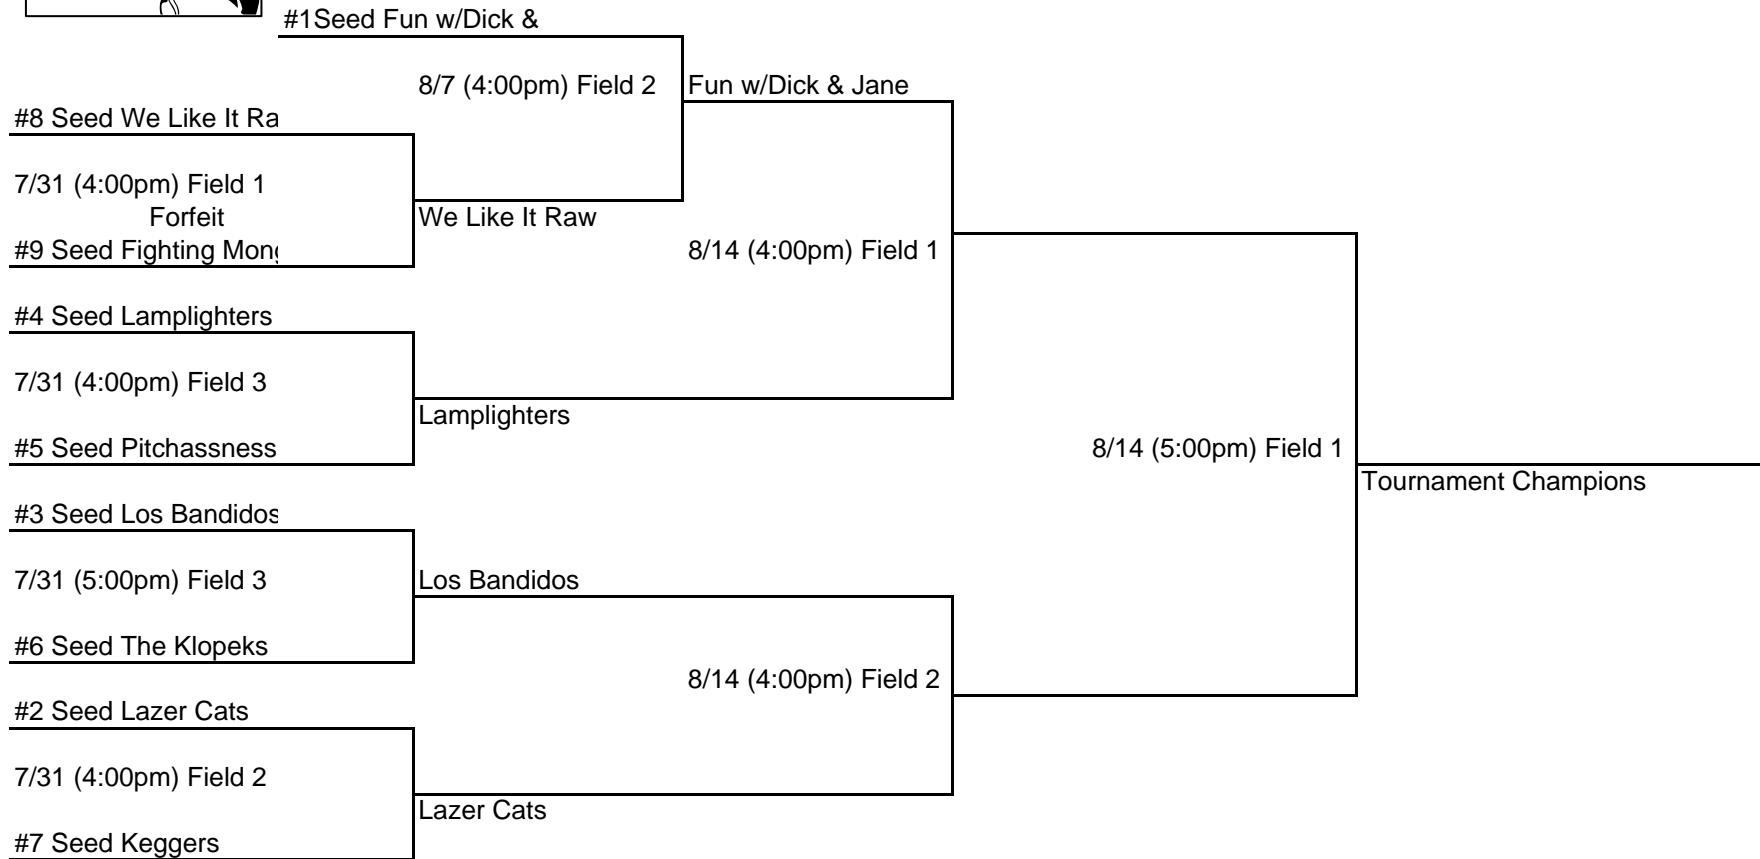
#1Seed Fun w/Dick &

8/7 (4:00pm) Field 2

Fun w/Dick & Jane

#8 Seed We Like It Ra

7/31 (4:00pm) Field 1
Forfeit

We Like It Raw

#9 Seed Fighting Mon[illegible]

8/14 (4:00pm) Field 1

#4 Seed Lamplighters

7/31 (4:00pm) Field 3

Lamplighters

#5 Seed Pitchassness

8/14 (5:00pm) Field 1

Tournament Champions

#3 Seed Los Bandidos

7/31 (5:00pm) Field 3

Los Bandidos

#6 Seed The Klopeks

8/14 (4:00pm) Field 2

#2 Seed Lazer Cats

7/31 (4:00pm) Field 2

Lazer Cats

#7 Seed Keggers